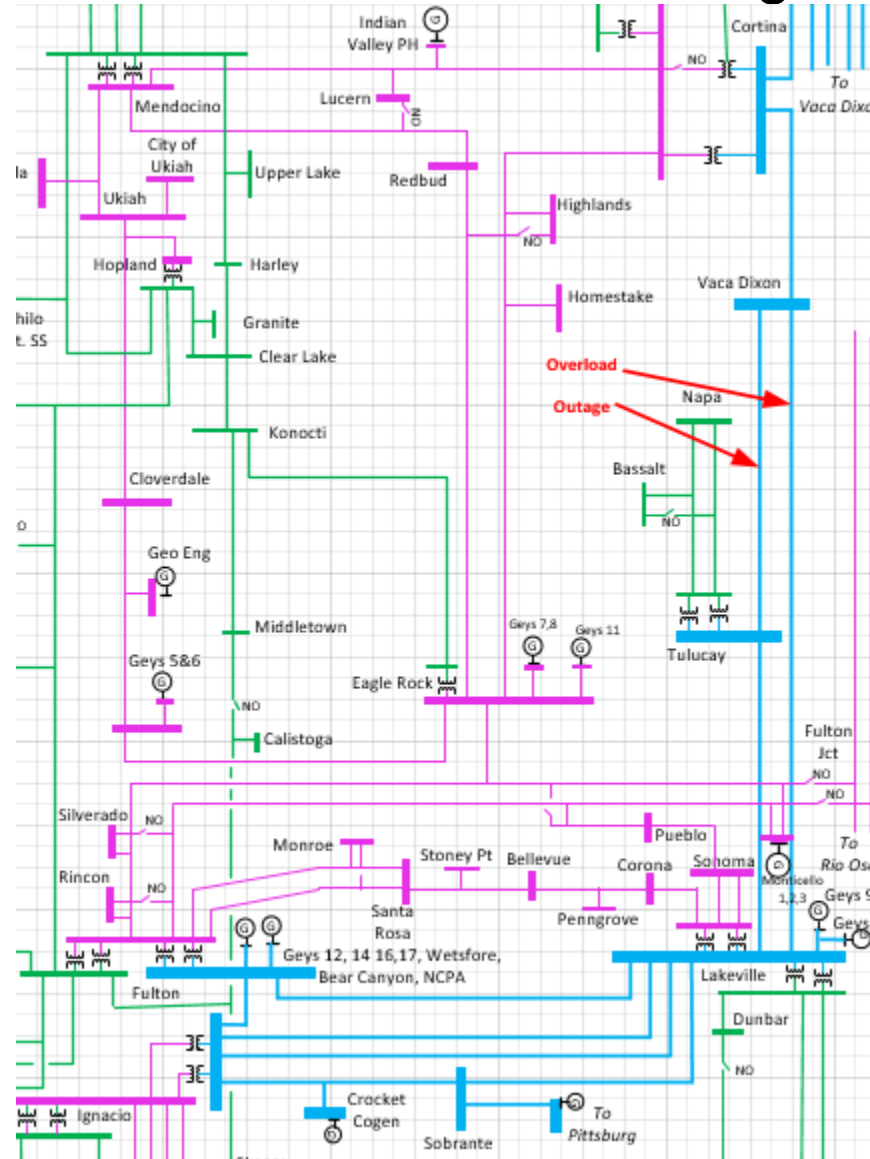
Indian Valley PH
Cortina
NO
To Vaca Dixon
Mendocino
Lucern
NO
City of Ukiah
Upper Lake
Redbud
la
Ukiah
Highlands
NO
Hopland
Harley
Homestake
Vaca Dixon
Granite
hilo
t. SS
Clear Lake
Overload
Outage
Napa
Konocti
Bassalt
NO
Cloverdale
o
Geo Eng
Tulucay
Middletown
Geys 7,8
Geys 11
Geys 5&6
Eagle Rock
NO
Calistoga
Fulton Jct
NO
NO
Silverado
NO
Pueblo
To Rio Oso
Monroe
Stoney Pt
Bellevue
Corona
Sonoma
Rincon
NO
Monticello 1,2,3
Geys 9
Geys
Santa Rosa
Penngrove
Geys 12, 14 16,17, Wetsfore, Bear Canyon, NCPA
Lakeville
Fulton
Dunbar
NO
Crocket Cogen
To Pittsburg
Ignacio
Sobrante